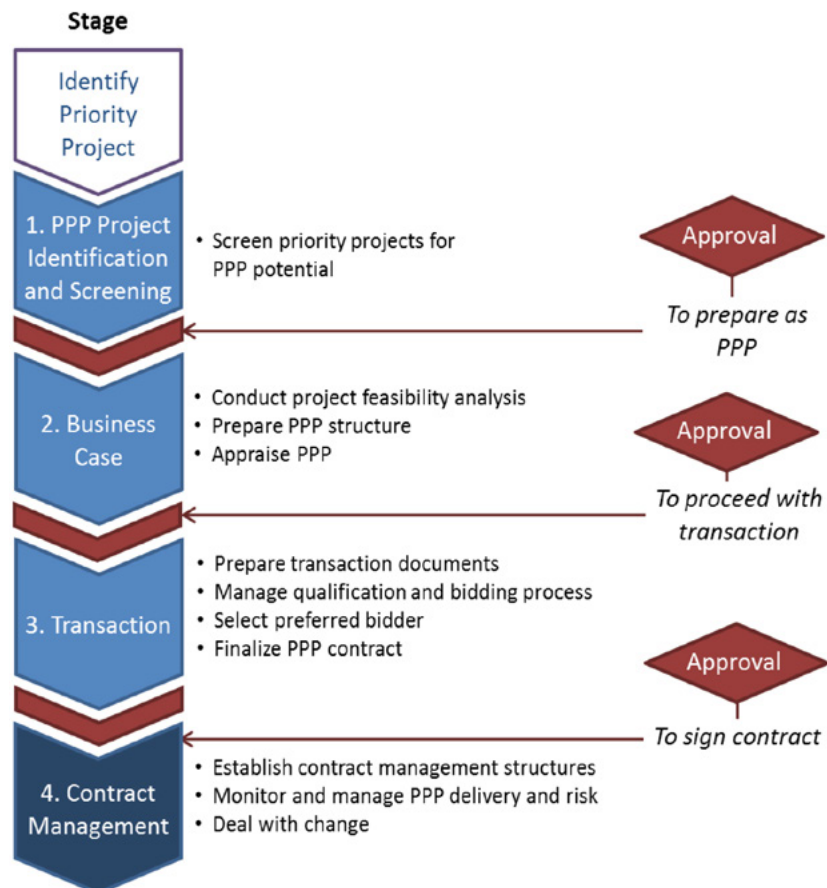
Stage

Identify Priority Project

1. PPP Project Identification and Screening

• Screen priority projects for PPP potential

Approval

To prepare as PPP

2. Business Case

• Conduct project feasibility analysis
• Prepare PPP structure
• Appraise PPP

Approval

To proceed with transaction

3. Transaction

• Prepare transaction documents
• Manage qualification and bidding process
• Select preferred bidder
• Finalize PPP contract

Approval

To sign contract

4. Contract Management

• Establish contract management structures
• Monitor and manage PPP delivery and risk
• Deal with change